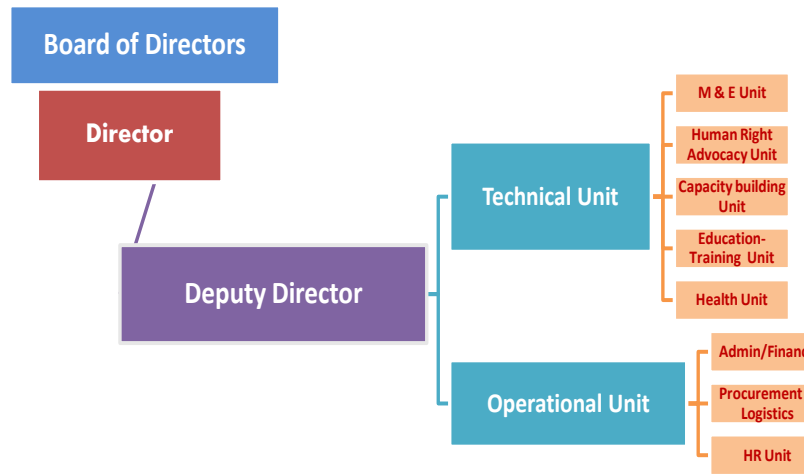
Board of Directors

Director

Deputy Director

Technical Unit

M & E Unit

Human Right Advocacy Unit

Capacity building Unit

Education-Training Unit

Health Unit

Operational Unit

Admin/Financ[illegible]

Procurement Logistics

HR Unit